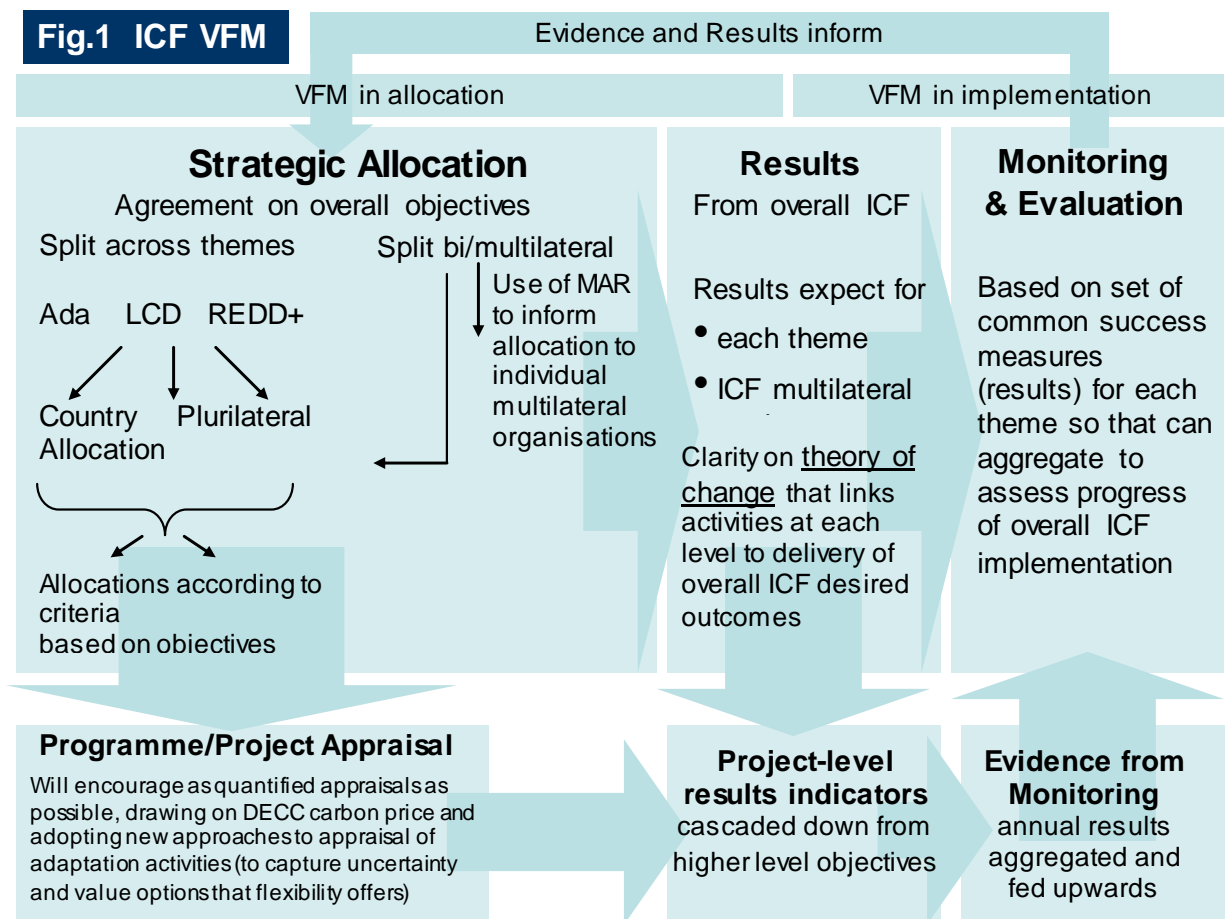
Fig.1 ICF VFM

Evidence and Results inform

VFM in allocation

VFM in implementation

Strategic Allocation

Agreement on overall objectives

Split across themes

Ada LCD REDD+

Country Allocation

Plurilateral

Split bi/multilateral

Use of MAR to inform allocation to individual multilateral organisations

Allocations according to criteria based on objectives

Results

From overall ICF

Results expect for

• each theme

• ICF multilateral

Clarity on theory of change that links activities at each level to delivery of overall ICF desired outcomes

Monitoring & Evaluation

Based on set of common success measures (results) for each theme so that can aggregate to assess progress of overall ICF implementation

Programme/Project Appraisal

Will encourage as quantified appraisals as possible, drawing on DECC carbon price and adopting new approaches to appraisal of adaptation activities (to capture uncertainty and value options that flexibility offers)

Project-level results indicators

cascaded down from higher level objectives

Evidence from Monitoring

annual results aggregated and fed upwards